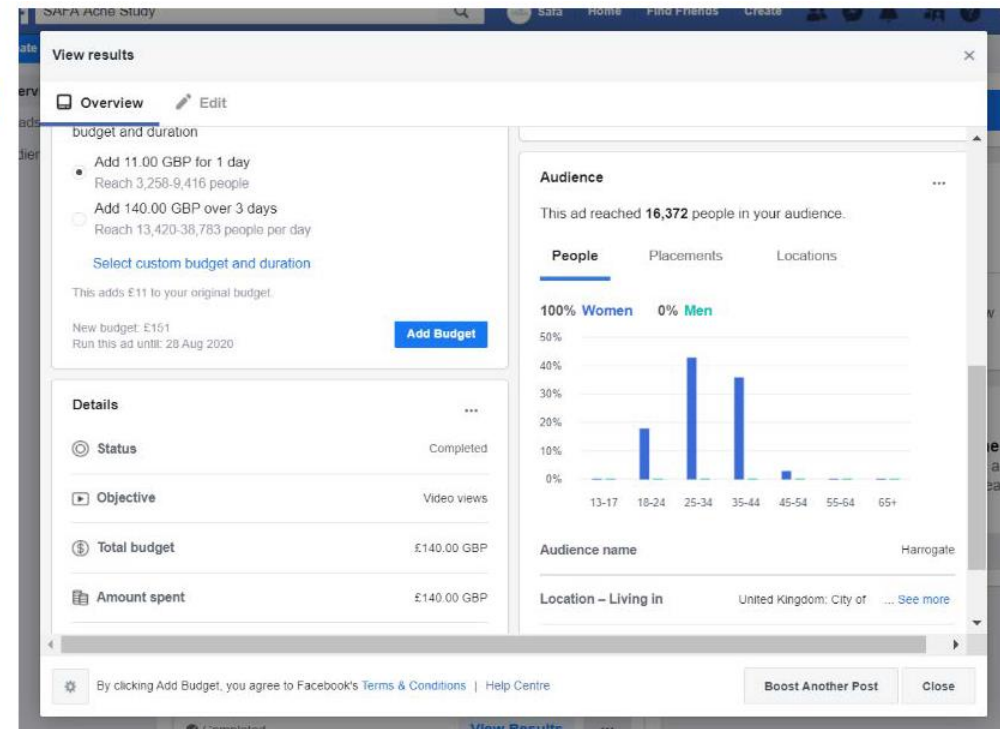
SAFA Acne Study

Safa Home Find Friends Create

View results

Overview Edit

budget and duration

Add 11.00 GBP for 1 day
Reach 3,258-9,416 people

Add 140.00 GBP over 3 days
Reach 13,420-38,783 people per day

Select custom budget and duration

This adds £11 to your original budget.

New budget: £151
Run this ad until: 28 Aug 2020

Add Budget

Details

Status Completed

Objective Video views

Total budget £140.00 GBP

Amount spent £140.00 GBP

Audience

This ad reached **16,372** people in your audience.

People Placements Locations

100% Women 0% Men

50%
40%
30%
20%
10%
0%

13-17 18-24 25-34 35-44 45-54 55-64 65+

Audience name Harrogate

Location – Living in United Kingdom: City of ... See more

By clicking Add Budget, you agree to Facebook's Terms & Conditions | Help Centre

Boost Another Post

Close

Completed

View Results